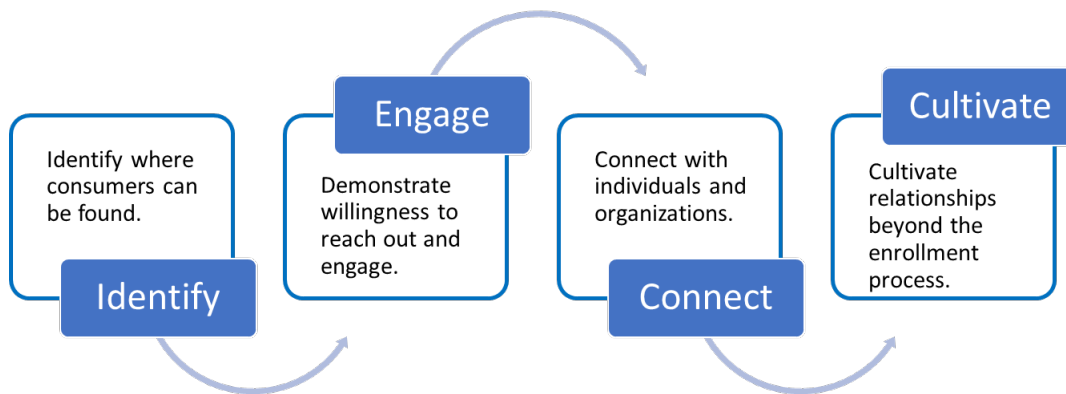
Identify where consumers can be found.

Identify

Engage

Demonstrate willingness to reach out and engage.

Connect with individuals and organizations.

Connect

Cultivate

Cultivate relationships beyond the enrollment process.